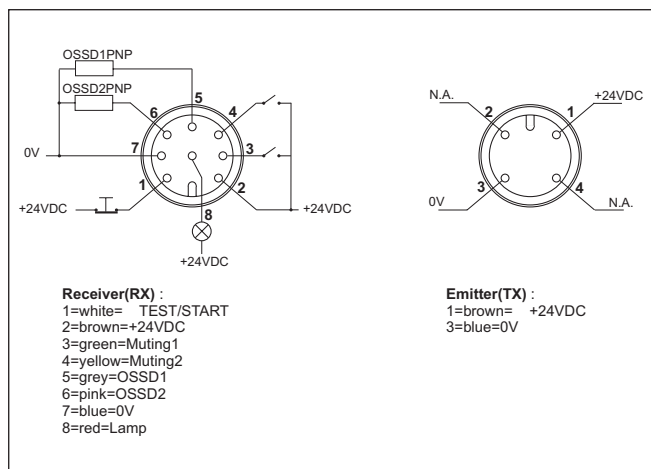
OSSD1PNP
OSSD2PNP
5
6
4
0V
7
3
1
2
+24VDC
8
+24VDC
+24VDC

N.A.
2
1
+24VDC
0V
3
4
N.A.

Receiver(RX) :
1=white= TEST/START
2=brown=+24VDC
3=green=Muting1
4=yellow=Muting2
5=grey=OSSD1
6=pink=OSSD2
7=blue=0V
8=red=Lamp

Emitter(TX) :
1=brown= +24VDC
3=blue=0V